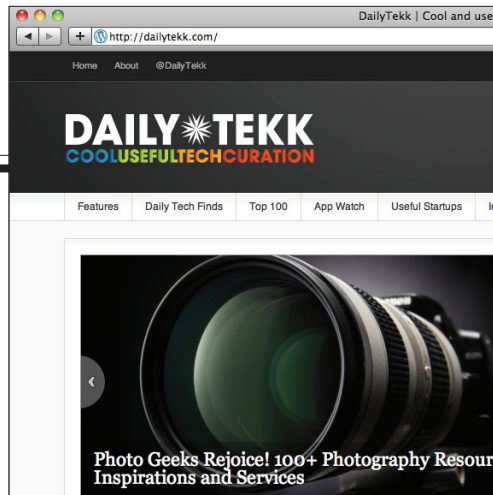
DailyTekk | Cool and use

http://dailytekk.com/

Home About @DailyTekk

DAILY TEKK
COOLUSEFULTECHCURATION

Features | Daily Tech Finds | Top 100 | App Watch | Useful Startups | I

Photo Geeks Rejoice! 100+ Photography Resour
Inspirations and Services